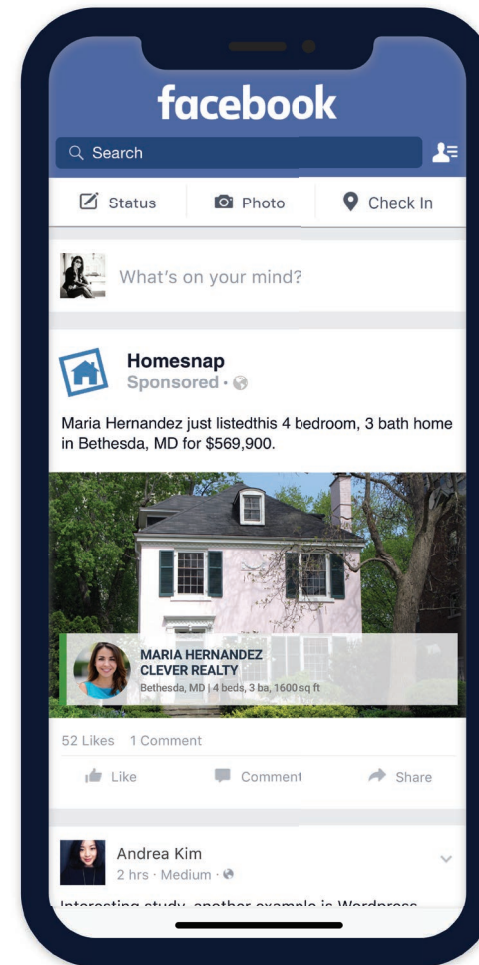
facebook

Search

Status Photo Check In

What's on your mind?

Homesnap
Sponsored ·

Maria Hernandez just listedthis 4 bedroom, 3 bath home in Bethesda, MD for $569,900.

MARIA HERNANDEZ
CLEVER REALTY
Bethesda, MD | 4 beds, 3 ba, 1600sq ft

52 Likes 1 Comment

Like Comment Share

Andrea Kim
2 hrs · Medium ·

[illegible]